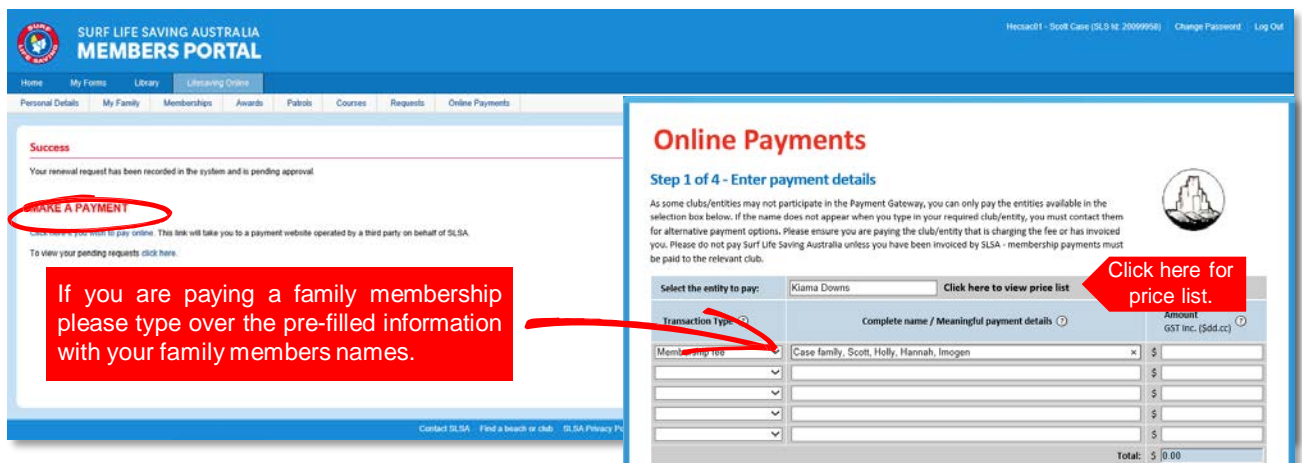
SURF LIFE SAVING AUSTRALIA
MEMBERS PORTAL

Hecsac01 - Scott Case (SLS Id: 20099958) Change Password Log Out

Home My Forms Library Lifesaving Online

Personal Details My Family Memberships Awards Patrols Courses Requests Online Payments

Success

Your renewal request has been recorded in the system and is pending approval.

MAKE A PAYMENT

Click here if you wish to pay online. This link will take you to a payment website operated by a third party on behalf of SLSA.

To view your pending requests click here.

If you are paying a family membership please type over the pre-filled information with your family members names.

Contact SLSA Find a beach or club SLSA Privacy Po

Online Payments

Step 1 of 4 - Enter payment details

As some clubs/entities may not participate in the Payment Gateway, you can only pay the entities available in the selection box below. If the name does not appear when you type in your required club/entity, you must contact them for alternative payment options. Please ensure you are paying the club/entity that is charging the fee or has invoiced you. Please do not pay Surf Life Saving Australia unless you have been invoiced by SLSA - membership payments must be paid to the relevant club.

Select the entity to pay: Kiama Downs Click here to view price list

Click here for price list.

| Transaction Type ? | Complete name / Meaningful payment details ? | Amount GST inc. ($dd.cc) ? |
|---|---|---|
| Membership fee | Case family, Scott, Holly, Hannah, Imogen | $ |
| | | $ |
| | | $ |
| | | $ |
| | | $ |
| | Total: | $ 0.00 |